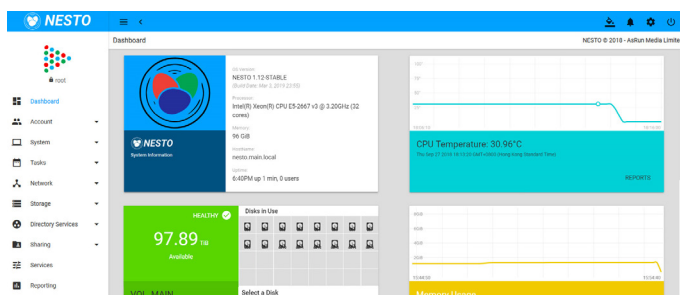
NESTO

root

Dashboard
Account
System
Tasks
Network
Storage
Directory Services
Sharing
Services
Reporting

Dashboard

NESTO © 2018 - AsRun Media Limite

NESTO
System Information

OS Version
NESTO 1.12-STABLE
(Build Date: Mar 5, 2018 22:50)

Processor
Intel(R) Xeon(R) CPU E5-2667 v3 @ 3.20GHz (32 cores)

Memory
96 GiB

Hostname
nesto.main.local

Uptime
6:40PM up 1 min, 0 users

CPU Temperature: 30.96°C
Thu Sep 27 2018 18:15:53 GMT+0800 (Hong Kong Standard Time)

REPORTS

HEALTHY

97.89 TiB
Available

VOL_MAIN

Disks in Use

Select a Disk

Memory Usage

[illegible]